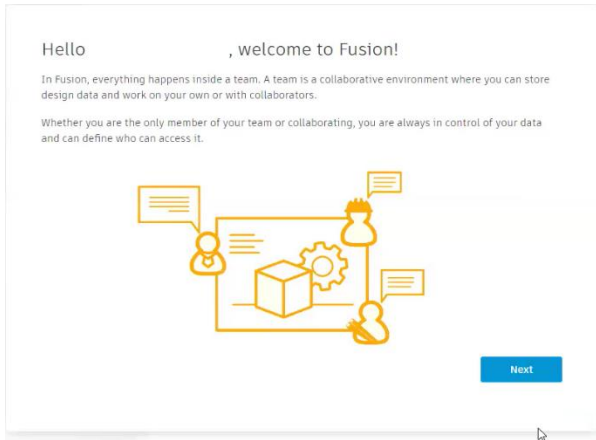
Hello , welcome to Fusion!

In Fusion, everything happens inside a team. A team is a collaborative environment where you can store design data and work on your own or with collaborators.

Whether you are the only member of your team or collaborating, you are always in control of your data and can define who can access it.

Next